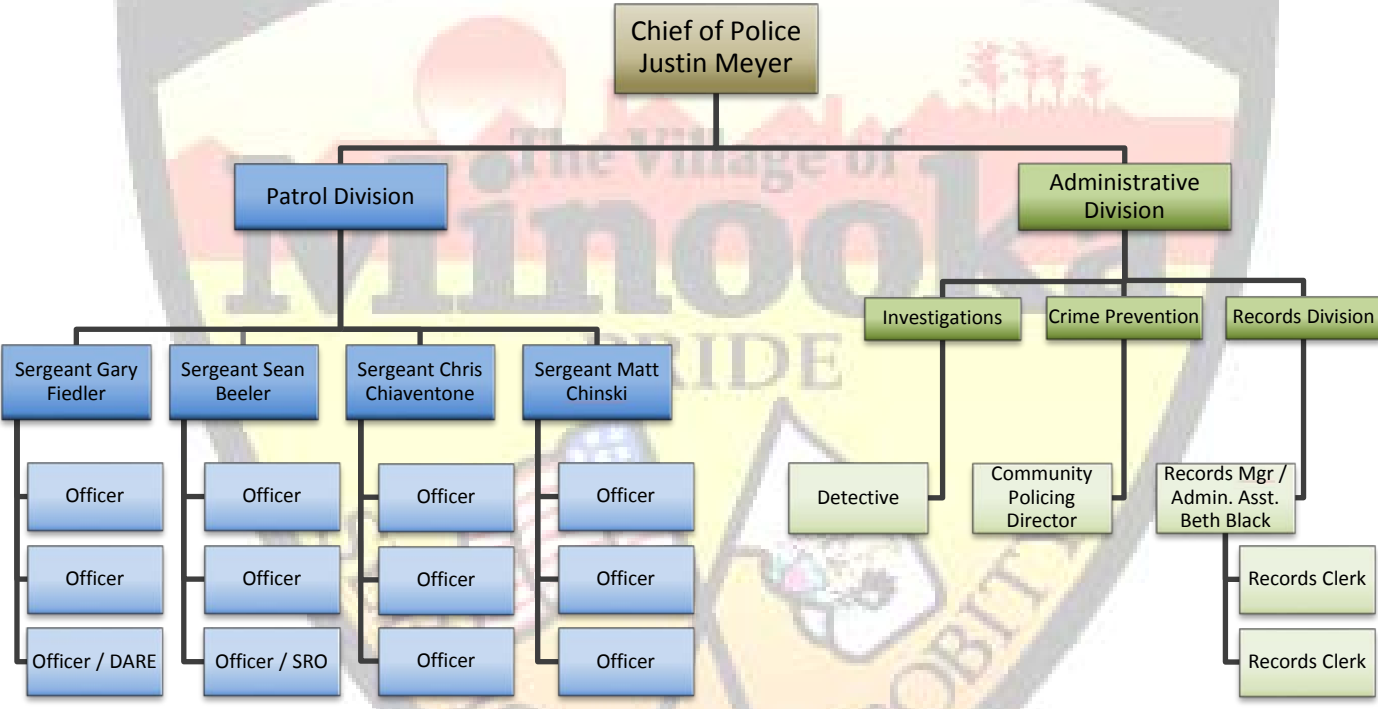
Chief of Police
Justin Meyer

The Village of
Minooka
PRIDE

Patrol Division

Administrative Division

Investigations

Crime Prevention

Records Division

Sergeant Gary Fiedler

Sergeant Sean Beeler

Sergeant Chris Chiaventone

Sergeant Matt Chinski

Officer

Officer

Officer / DARE

Officer

Officer

Officer / SRO

Officer

Officer

Officer

Officer

Officer

Officer

Detective

Community Policing Director

Records Mgr / Admin. Asst. Beth Black

Records Clerk

Records Clerk